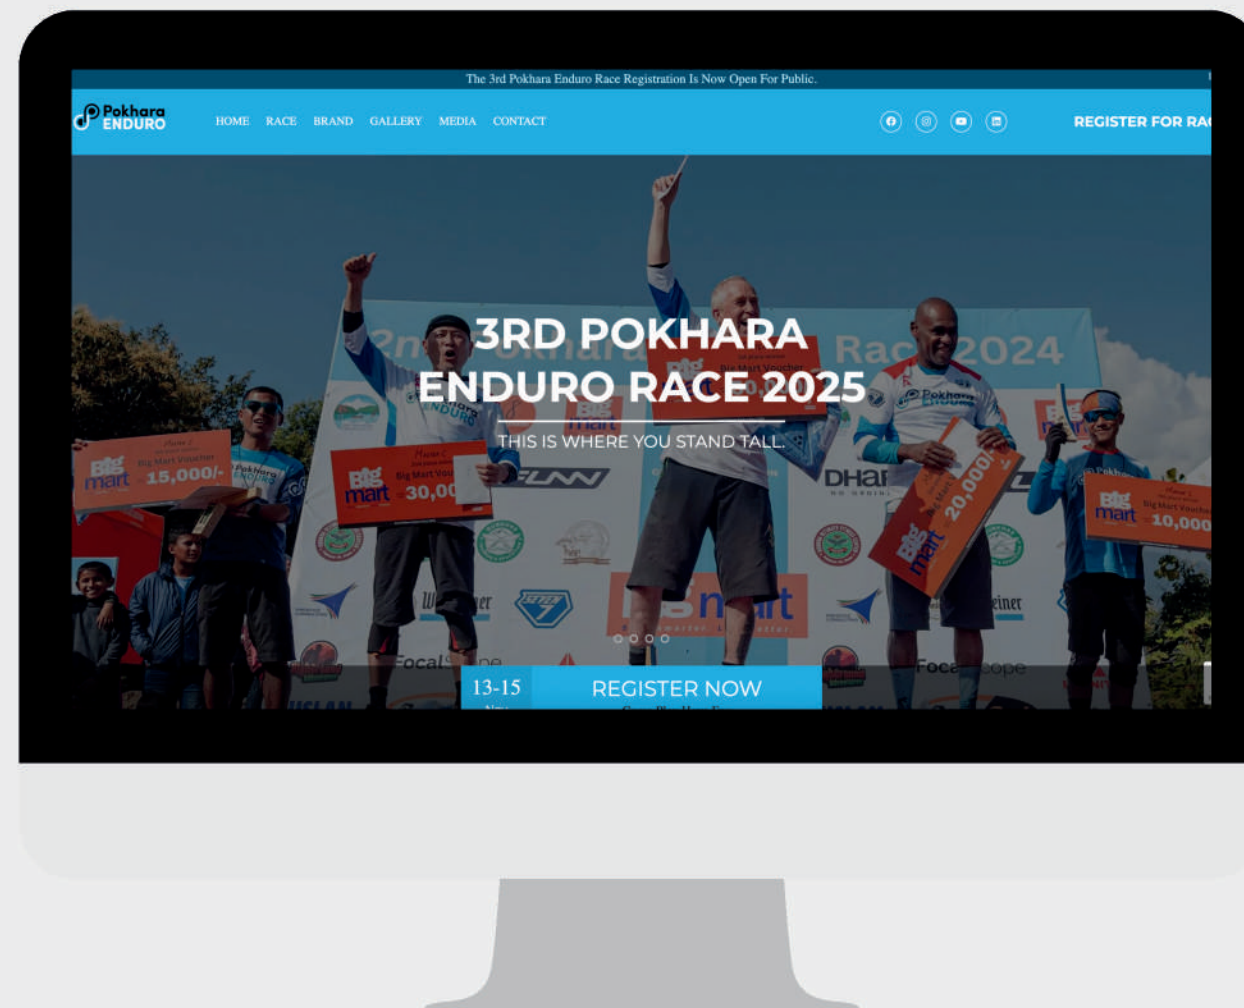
The 3rd Pokhara Enduro Race Registration Is Now Open For Public.

Pokhara ENDURO

HOME RACE BRAND GALLERY MEDIA CONTACT

REGISTER FOR RA

3RD POKHARA ENDURO RACE 2025

THIS IS WHERE YOU STAND TALL.

13-15

REGISTER NOW

Big mart 15,000/-

Big mart 30,00

Big mart 20,000/-

Big mart 10,000

Race 2024

DHA

Focal

Focal cope